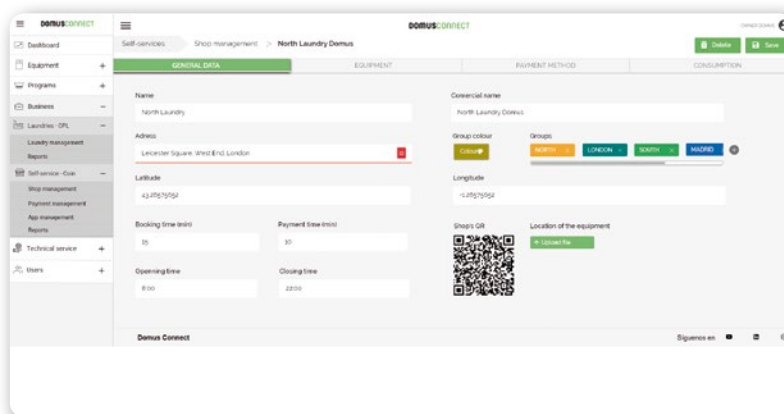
DOMUSCONNECT

Dashboard
Equipment +
Programs +
Business −
Laundries - OPL −
Laundry management
Reports
Self-service - Coin −
Shop management
Payment management
App management
Reports
Technical service +
Users +

DOMUSCONNECT

Self-services > Shop management > North Laundry Domus

Delete
Save

GENERAL DATA
EQUIPMENT
PAYMENT METHOD
CONSUMPTION

Name
North Laundry

Comercial name
North Laundry Domus

Adress
Leicester Square, West End, London

Group colour
Colour

Groups
NORTH ×
LONDON ×
SOUTH ×
MADRID

Latitude
43.28575052

Longitude
-1.28575052

Booking time (min)
15

Payment time (min)
10

Shop's QR

Location of the equipment
Upload file

Openning time
8:00

Closing time
22:00

Domus Connect

Síguenos en